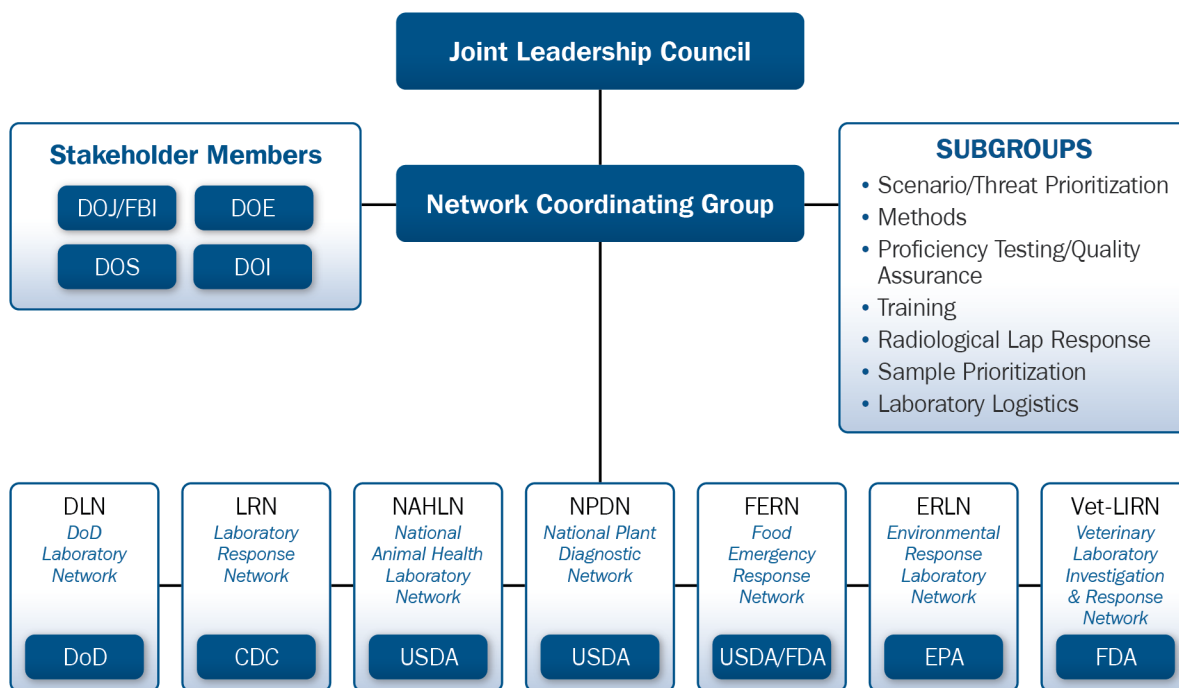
Joint Leadership Council

Stakeholder Members

DOJ/FBI

DOE

DOS

DOI

Network Coordinating Group

SUBGROUPS

• Scenario/Threat Prioritization
• Methods
• Proficiency Testing/Quality Assurance
• Training
• Radiological Lap Response
• Sample Prioritization
• Laboratory Logistics

DLN
DoD Laboratory Network
DoD

LRN
Laboratory Response Network
CDC

NAHLN
National Animal Health Laboratory Network
USDA

NPDN
National Plant Diagnostic Network
USDA

FERN
Food Emergency Response Network
USDA/FDA

ERLN
Environmental Response Laboratory Network
EPA

Vet-LIRN
Veterinary Laboratory Investigation & Response Network
FDA